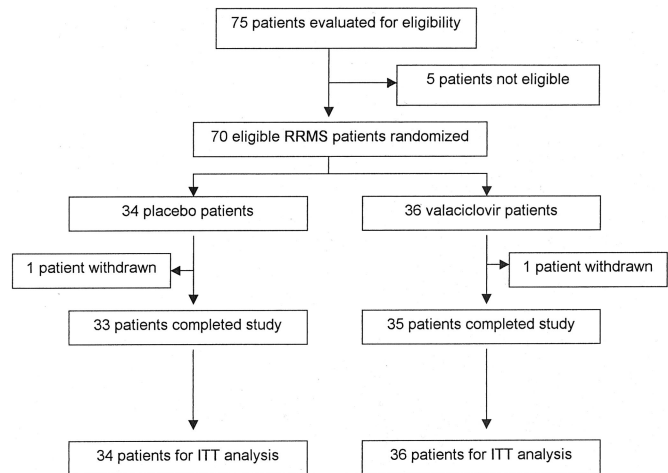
75 patients evaluated for eligibility

5 patients not eligible

70 eligible RRMS patients randomized

34 placebo patients

36 valaciclovir patients

1 patient withdrawn

1 patient withdrawn

33 patients completed study

35 patients completed study

34 patients for ITT analysis

36 patients for ITT analysis